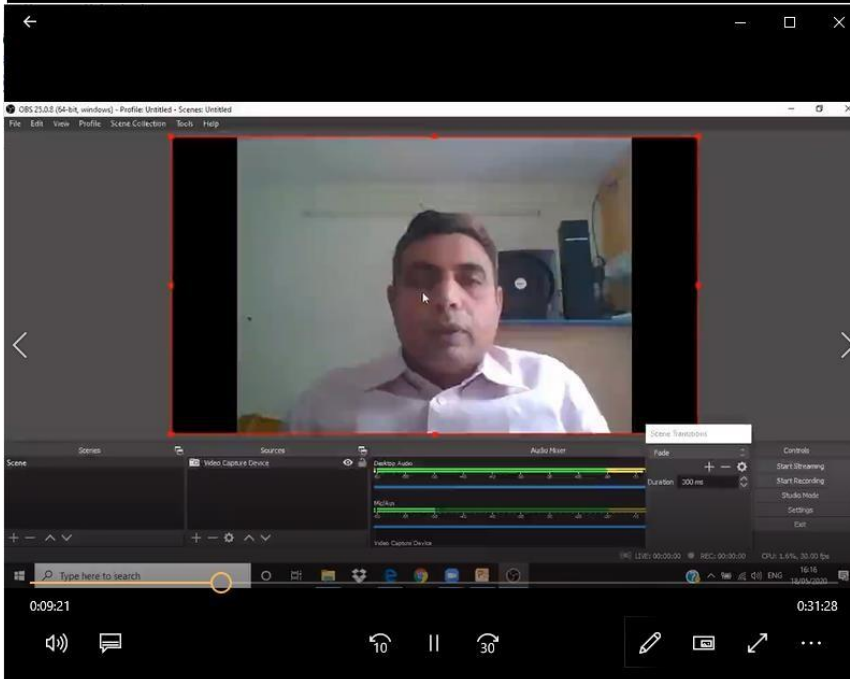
OBS 25.0.8 (64-bit, windows) - Profile: Untitled - Scenes: Untitled

File Edit View Profile Scene Collection Tools Help

Scene Transitions

Fade

Duration 300 ms

Scenes

Scene

Sources

Video Capture Device

Audio Mixer

Desktop Audio

Mic/Aux

Video Capture Device

Controls

Start Streaming

Start Recording

Studio Mode

Settings

Exit

LIVE: 00:00:00 REC: 00:00:00 CPU: 1.6%, 30.00 fps

Type here to search

ENG 16:16 18/05/2020

0:09:21

0:31:28

10

30